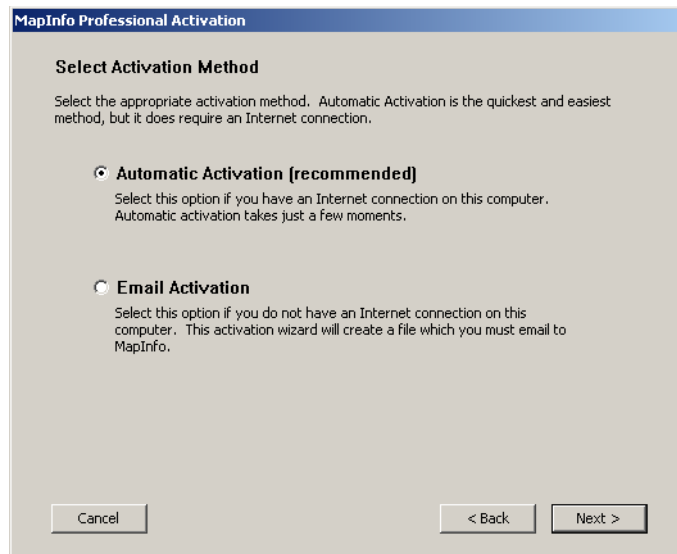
MapInfo Professional Activation

Select Activation Method

Select the appropriate activation method. Automatic Activation is the quickest and easiest method, but it does require an Internet connection.

Automatic Activation (recommended)

Select this option if you have an Internet connection on this computer. Automatic activation takes just a few moments.

Email Activation

Select this option if you do not have an Internet connection on this computer. This activation wizard will create a file which you must email to MapInfo.

Cancel

< Back

Next >